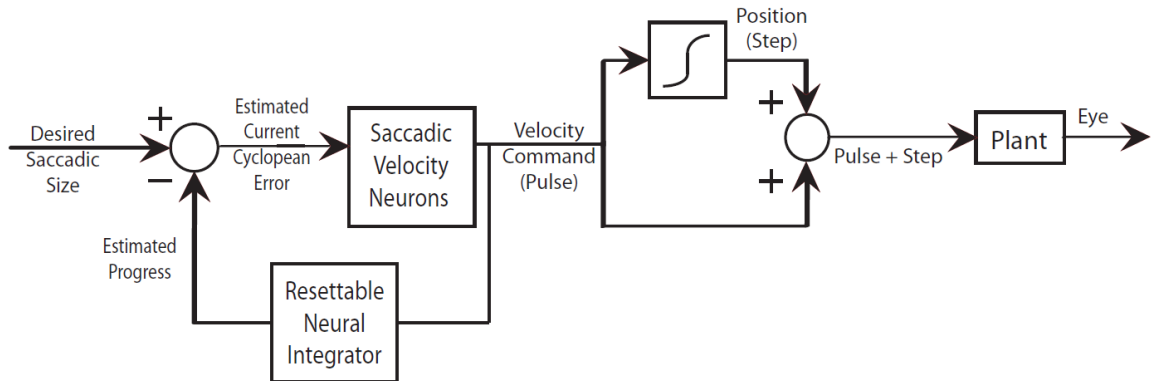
Desired Saccadic Size

+

−

Estimated Current Cyclopean Error

Saccadic Velocity Neurons

Velocity Command (Pulse)

Position (Step)

+

+

Pulse + Step

Plant

Eye

Estimated Progress

Resettable Neural Integrator